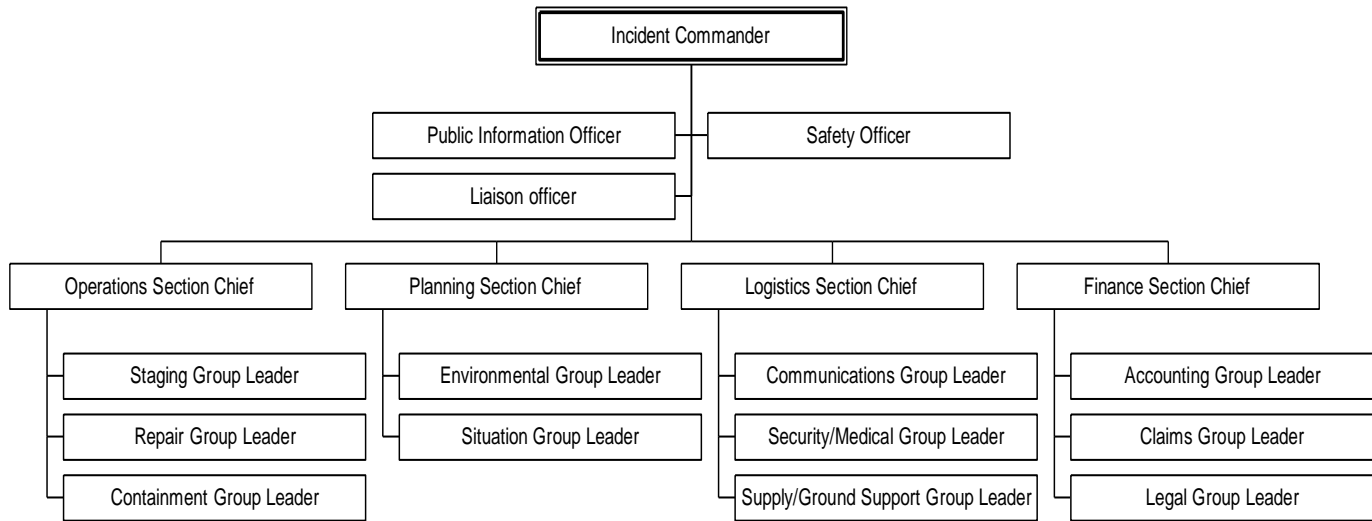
Incident Commander

Public Information Officer

Safety Officer

Liaison officer

Operations Section Chief

Staging Group Leader

Repair Group Leader

Containment Group Leader

Planning Section Chief

Environmental Group Leader

Situation Group Leader

Logistics Section Chief

Communications Group Leader

Security/Medical Group Leader

Supply/Ground Support Group Leader

Finance Section Chief

Accounting Group Leader

Claims Group Leader

Legal Group Leader